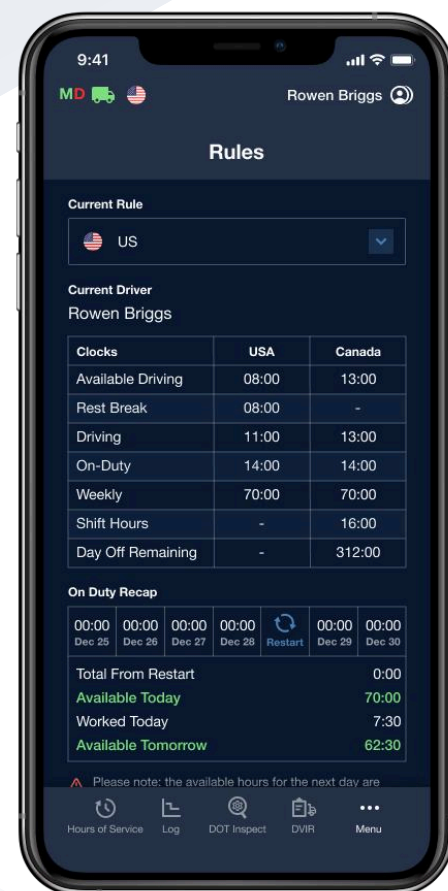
9:41

MD

Rowen Briggs

Rules

Current Rule

US

Current Driver

Rowen Briggs

| Clocks | USA | Canada |
|---|---|---|
| Available Driving | 08:00 | 13:00 |
| Rest Break | 08:00 | - |
| Driving | 11:00 | 13:00 |
| On-Duty | 14:00 | 14:00 |
| Weekly | 70:00 | 70:00 |
| Shift Hours | - | 16:00 |
| Day Off Remaining | - | 312:00 |

On Duty Recap

| 00:00 Dec 25 | 00:00 Dec 26 | 00:00 Dec 27 | 00:00 Dec 28 | Restart | 00:00 Dec 29 | 00:00 Dec 30 |
|---|---|---|---|---|---|---|

Total From Restart 0:00
Available Today 70:00
Worked Today 7:30
Available Tomorrow 62:30

Please note: the available hours for the next day are

Hours of Service Log DOT Inspect DVIR Menu